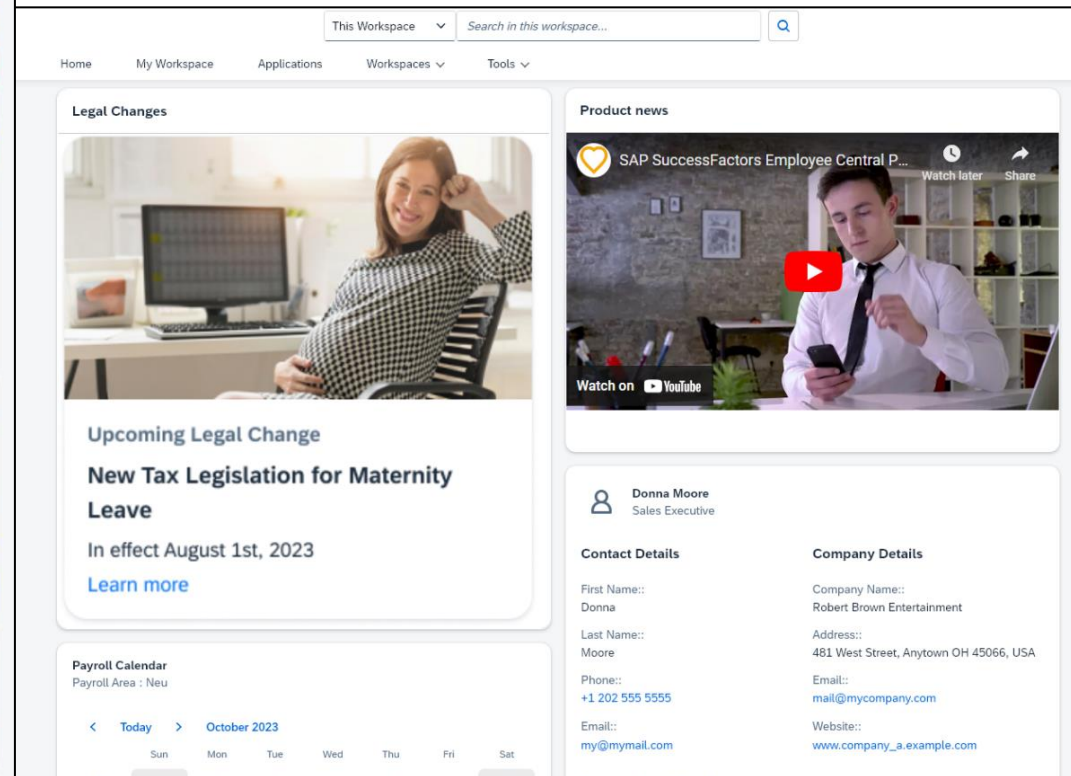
This Workspace ∨ Search in this workspace...

Home My Workspace Applications Workspaces ∨ Tools ∨

Legal Changes

Upcoming Legal Change

New Tax Legislation for Maternity Leave

In effect August 1st, 2023

Learn more

Payroll Calendar
Payroll Area : Neu

< Today > October 2023

| Sun | Mon | Tue | Wed | Thu | Fri | Sat |
|---|---|---|---|---|---|---|

Product news

SAP SuccessFactors Employee Central P...

Watch later Share

Watch on YouTube

Donna Moore
Sales Executive

Contact Details

First Name::
Donna

Last Name::
Moore

Phone::
+1 202 555 5555

Email::
my@mymail.com

Company Details

Company Name::
Robert Brown Entertainment

Address::
481 West Street, Anytown OH 45066, USA

Email::
mail@mycompany.com

Website::
www.company_a.example.com